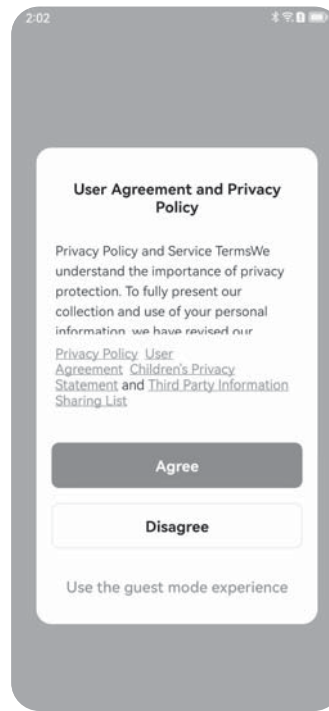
2:02

User Agreement and Privacy Policy

Privacy Policy and Service TermsWe understand the importance of privacy protection. To fully present our collection and use of your personal information, we have revised our

Privacy Policy User Agreement Children's Privacy Statement and Third Party Information Sharing List

Agree

Disagree

Use the guest mode experience